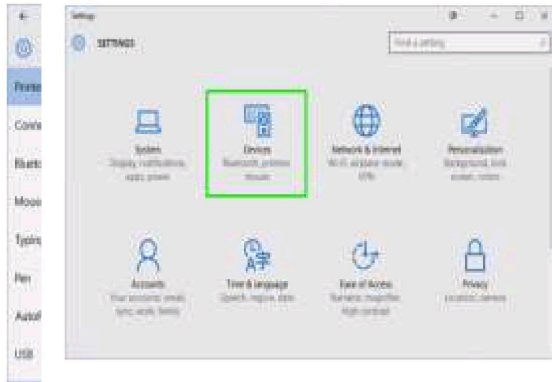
←
Printe
Conn
Blueto
Mous
Typing
Pen
Autof
USB

Settings
SETTINGS
Find a setting

System
Display, notifications, apps, power

Devices
Bluetooth, printers, mouse

Network & Internet
Wi-Fi, airplane mode, VPN

Personalization
Background, lock screen, colors

Accounts
Your accounts, email, sync, work, family

Time & language
Speech, region, date

Ease of Access
Narrator, magnifier, high contrast

Privacy
Location, camera